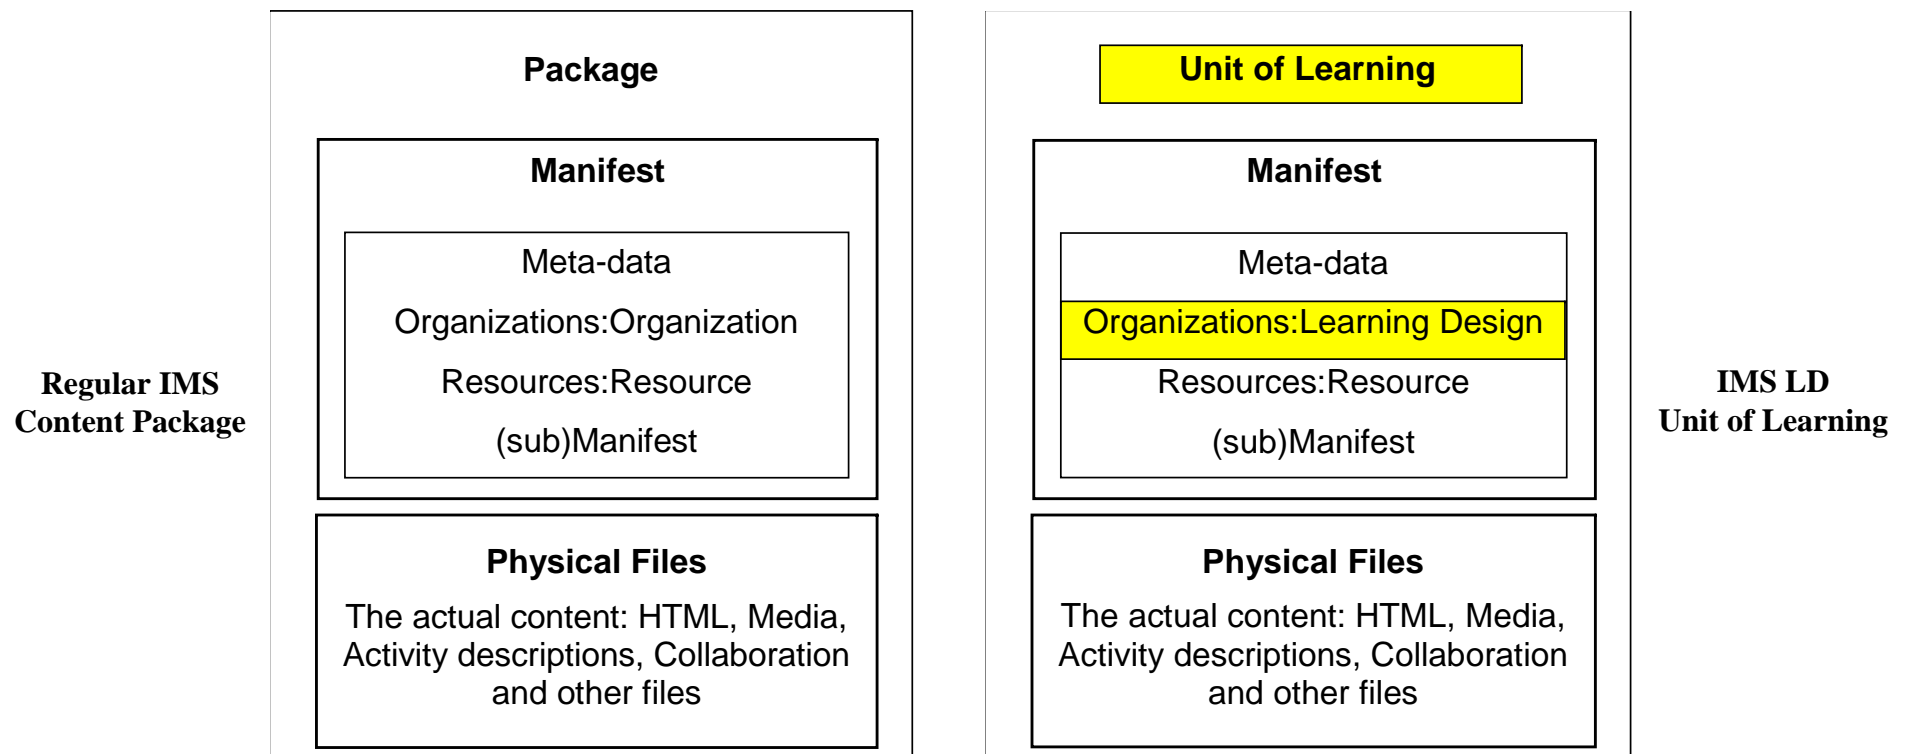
Regular IMS
Content Package

Package

Manifest

Meta-data

Organizations:Organization

Resources:Resource

(sub)Manifest

Physical Files

The actual content: HTML, Media, Activity descriptions, Collaboration and other files

Unit of Learning

Manifest

Meta-data

Organizations:Learning Design

Resources:Resource

(sub)Manifest

Physical Files

The actual content: HTML, Media, Activity descriptions, Collaboration and other files

IMS LD
Unit of Learning